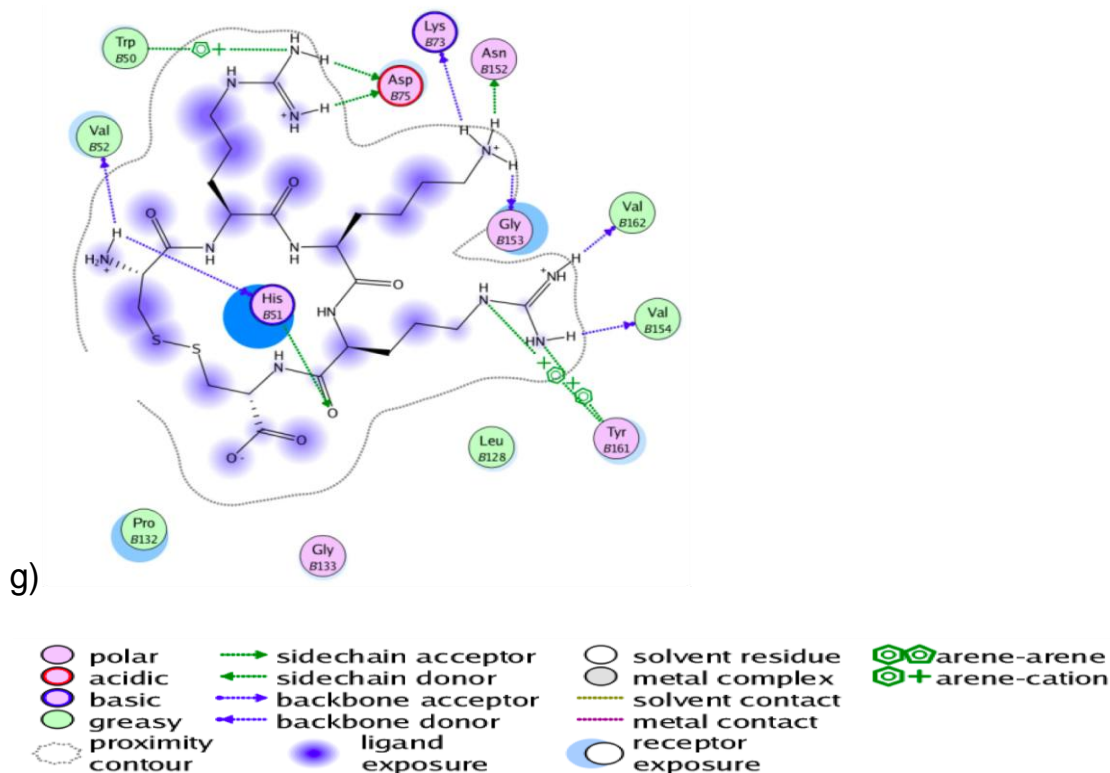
Trp B50
Lys B73
Asn B152
Asp B75
Val B52
Gly B153
Val B162
His B51
Val B154
Leu B128
Tyr B161
Pro B132
Gly B133

H
H
N
H
H
N
$^+$N
H
H
H
N$^+$
H
H
O
H
H$_2$N
N
H
N
H
O
N
H
$^+$NH
H
HN
O
HN—H
S
S
HN
O
O
O$^-$

g)

polar
acidic
basic
greasy
proximity contour
sidechain acceptor
sidechain donor
backbone acceptor
backbone donor
ligand exposure
solvent residue
metal complex
solvent contact
metal contact
receptor exposure
arene-arene
arene-cation